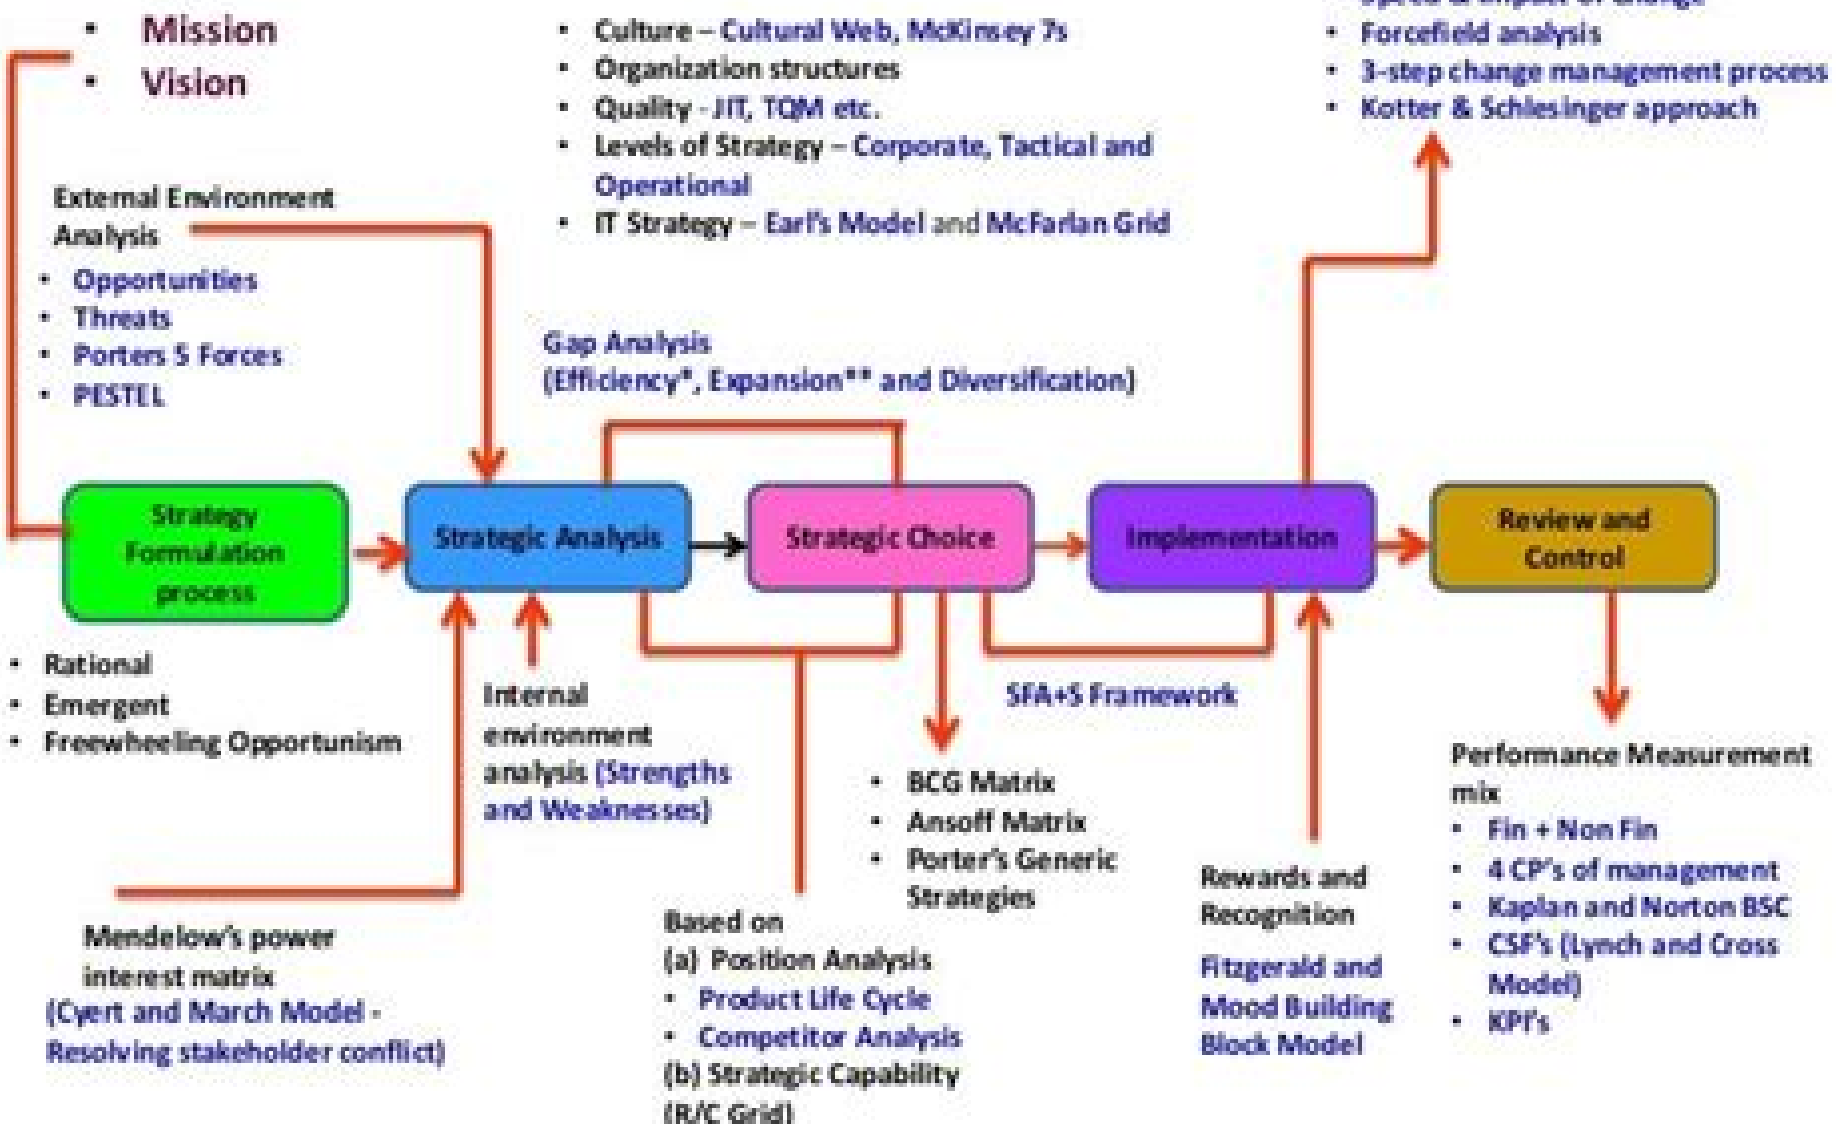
• Mission
• Vision

• Culture – Cultural Web, McKinsey 7s
• Organization structures
• Quality - JIT, TQM etc.
• Levels of Strategy – Corporate, Tactical and Operational
• IT Strategy – Earl's Model and McFarlan Grid

• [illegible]
• Forcefield analysis
• 3-step change management process
• Kotter & Schlesinger approach

External Environment Analysis
• Opportunities
• Threats
• Porters 5 Forces
• PESTEL

Gap Analysis
(Efficiency*, Expansion** and Diversification)

Strategy Formulation process

Strategic Analysis

Strategic Choice

Implementation

Review and Control

• Rational
• Emergent
• Freewheeling Opportunism

Internal environment analysis (Strengths and Weaknesses)

SFA+S Framework

• BCG Matrix
• Ansoff Matrix
• Porter's Generic Strategies

Performance Measurement mix
• Fin + Non Fin
• 4 CP's of management
• Kaplan and Norton BSC
• CSF's (Lynch and Cross Model)
• KPI's

Mendelow's power interest matrix
(Cyert and March Model - Resolving stakeholder conflict)

Based on
(a) Position Analysis
• Product Life Cycle
• Competitor Analysis
(b) Strategic Capability
(R/C Grid)

Rewards and Recognition
Fitzgerald and Mood Building Block Model